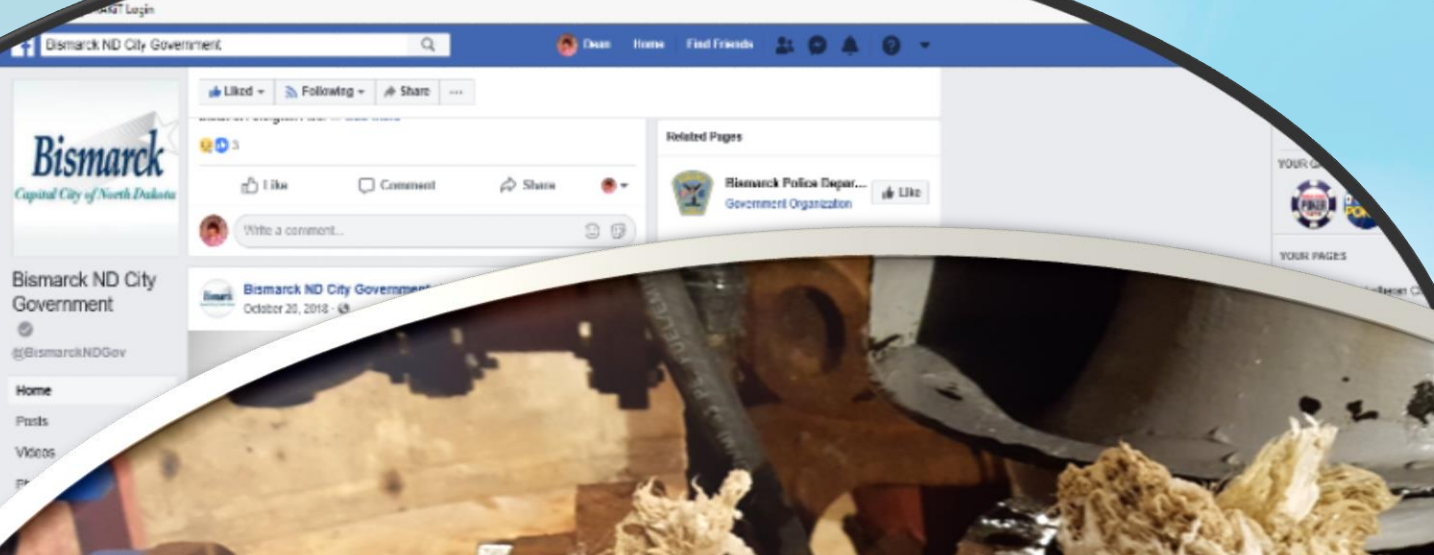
Login

Bismarck ND City Government

Dean Home Find Friends

Liked Following Share ...

Bismarck Capital City of North Dakota

Bismarck ND City Government

@BismarckNDGov

Home

Posts

Videos

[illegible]

3

Like Comment Share

Write a comment...

Bismarck ND City Government

October 20, 2018 ·

Related Pages

Bismarck Police Depar...

Government Organization

Like

YOUR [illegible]

YOUR PAGES